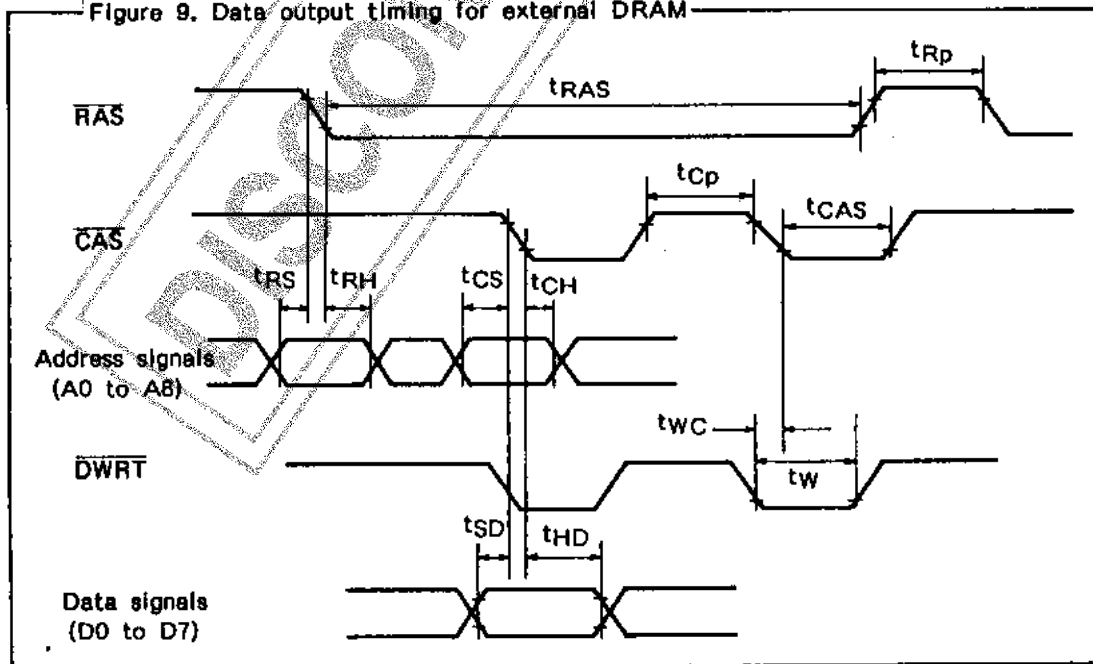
Figure 9. Data output timing for external DRAM

$t_{RP}$

$t_{RAS}$

$\overline{RAS}$

$t_{CP}$

$t_{CAS}$

$\overline{CAS}$

$t_{RS}$ $t_{RH}$ $t_{CS}$ $t_{CH}$

Address signals (A0 to A8)

$t_{WC}$

$\overline{DWRT}$

$t_W$

$t_{SD}$ $t_{HD}$

Data signals (D0 to D7)